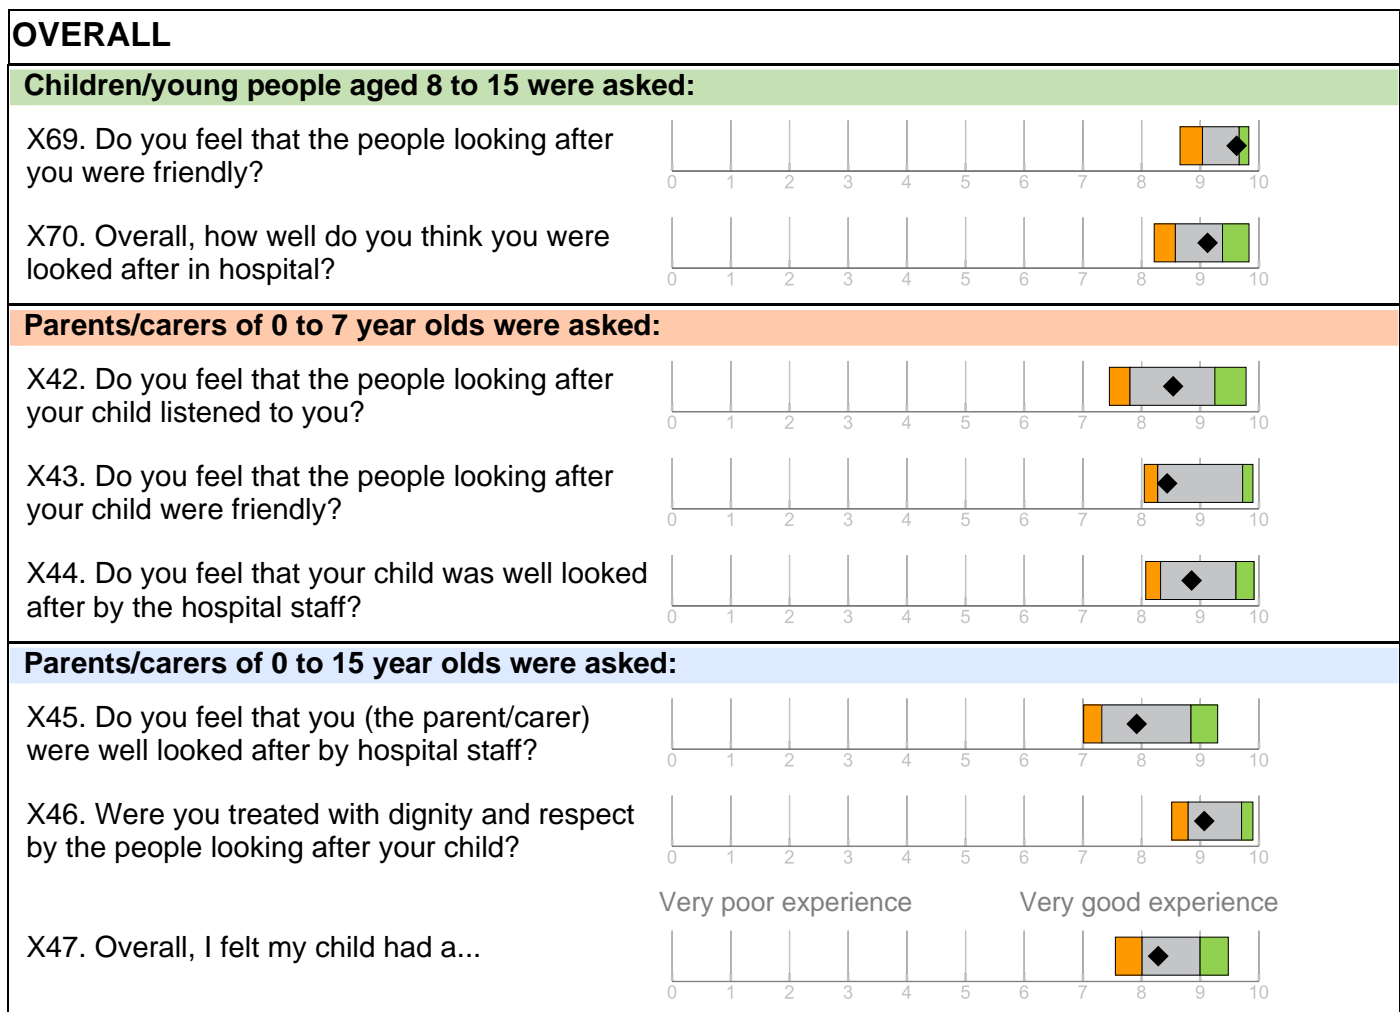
OVERALL

Children/young people aged 8 to 15 were asked:

X69. Do you feel that the people looking after you were friendly?

0 1 2 3 4 5 6 7 8 9 10

X70. Overall, how well do you think you were looked after in hospital?

0 1 2 3 4 5 6 7 8 9 10

Parents/carers of 0 to 7 year olds were asked:

X42. Do you feel that the people looking after your child listened to you?

0 1 2 3 4 5 6 7 8 9 10

X43. Do you feel that the people looking after your child were friendly?

0 1 2 3 4 5 6 7 8 9 10

X44. Do you feel that your child was well looked after by the hospital staff?

0 1 2 3 4 5 6 7 8 9 10

Parents/carers of 0 to 15 year olds were asked:

X45. Do you feel that you (the parent/carer) were well looked after by hospital staff?

0 1 2 3 4 5 6 7 8 9 10

X46. Were you treated with dignity and respect by the people looking after your child?

0 1 2 3 4 5 6 7 8 9 10

Very poor experience Very good experience

X47. Overall, I felt my child had a...

0 1 2 3 4 5 6 7 8 9 10